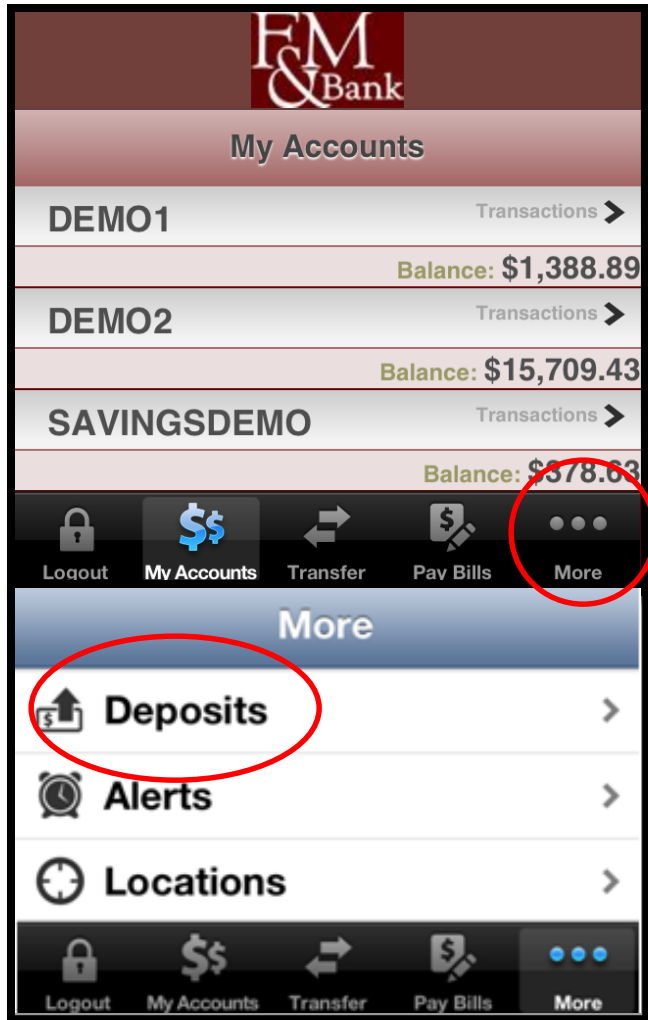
F&M Bank

My Accounts

DEMO1
Transactions >
Balance: $1,388.89

DEMO2
Transactions >
Balance: $15,709.43

SAVINGSDEMO
Transactions >
Balance: $378.63

Logout
My Accounts
Transfer
Pay Bills
More

More

Deposits >

Alerts >

Locations >

Logout
My Accounts
Transfer
Pay Bills
More